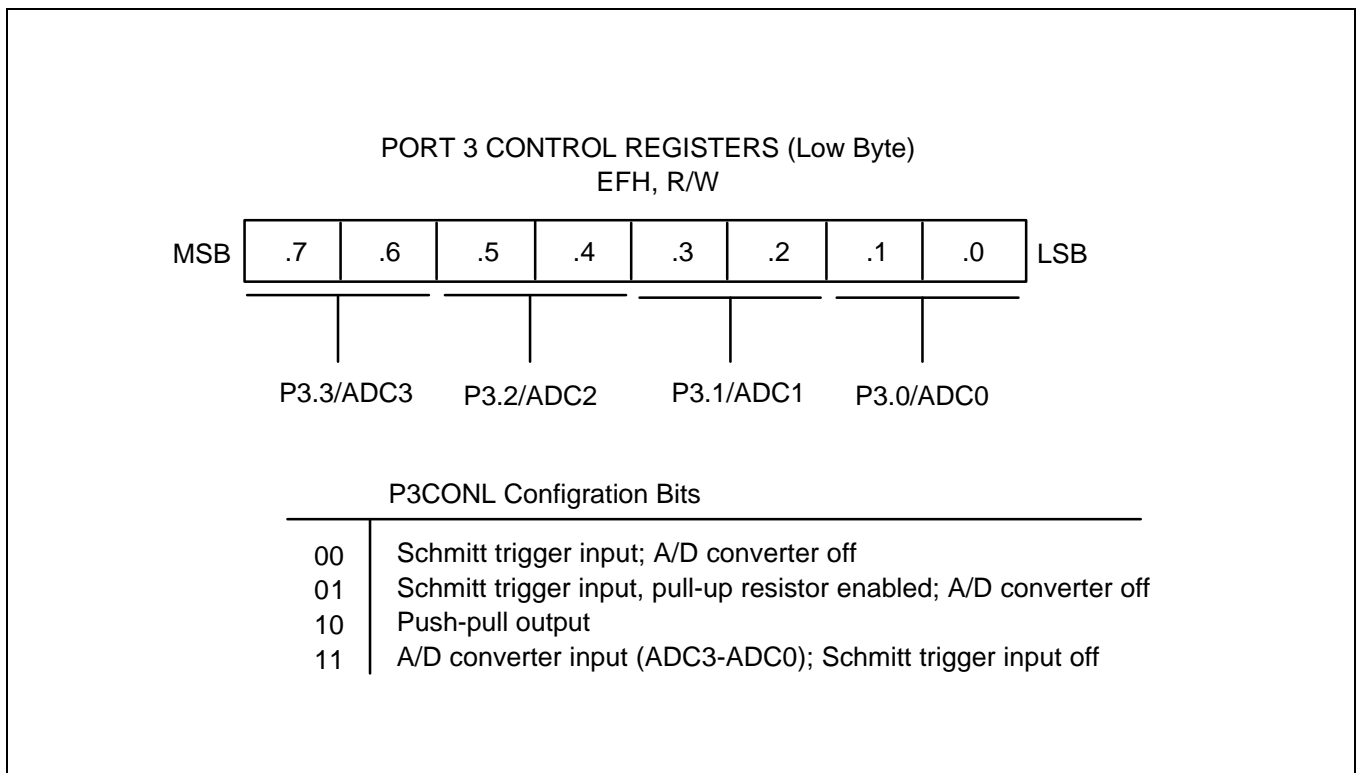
PORT 3 CONTROL REGISTERS (Low Byte)
EFH, R/W

MSB

| .7 | .6 | .5 | .4 | .3 | .2 | .1 | .0 |
|---|---|---|---|---|---|---|---|

LSB

P3.3/ADC3 P3.2/ADC2 P3.1/ADC1 P3.0/ADC0

P3CONL Configration Bits

| | |
|---|---|
| 00 | Schmitt trigger input; A/D converter off |
| 01 | Schmitt trigger input, pull-up resistor enabled; A/D converter off |
| 10 | Push-pull output |
| 11 | A/D converter input (ADC3-ADC0); Schmitt trigger input off |